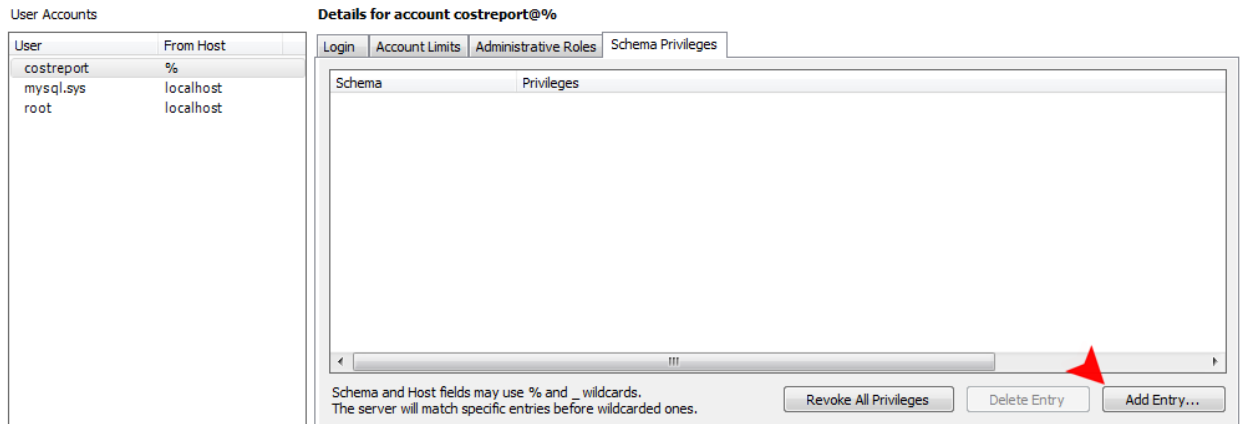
User Accounts

| User | From Host |
|---|---|
| costreport | % |
| mysql.sys | localhost |
| root | localhost |

Details for account costreport@%

Login | Account Limits | Administrative Roles | Schema Privileges

| Schema | Privileges |
|---|---|

Schema and Host fields may use % and _ wildcards.
The server will match specific entries before wildcarded ones.

Revoke All Privileges | Delete Entry | Add Entry...